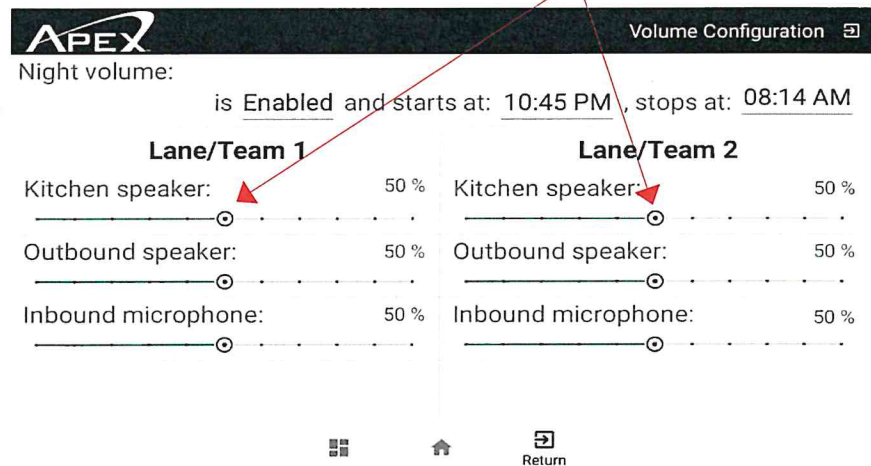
APEX

Volume Configuration

Night volume:

is Enabled and starts at: 10:45 PM , stops at: 08:14 AM

Lane/Team 1

Kitchen speaker: 50 %

Outbound speaker: 50 %

Inbound microphone: 50 %

Lane/Team 2

Kitchen speaker: 50 %

Outbound speaker: 50 %

Inbound microphone: 50 %

Return